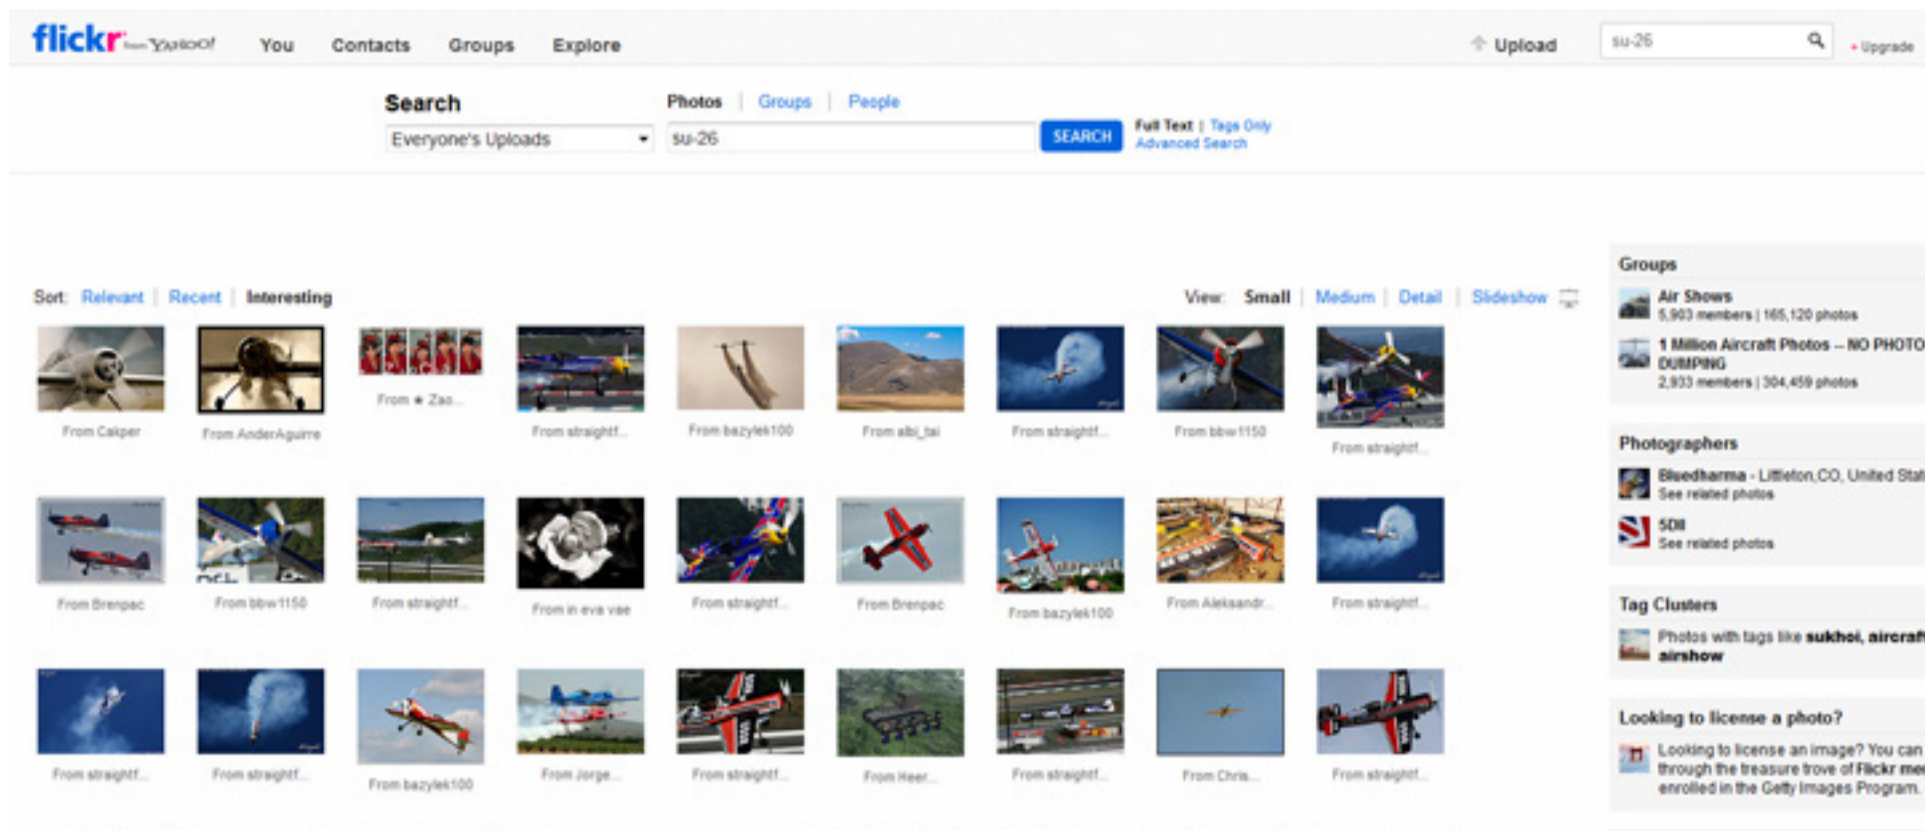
flickr from YAHOO! You Contacts Groups Explore

Upload su-26 Upgrade

Search

Photos | Groups | People

Everyone's Uploads su-26 SEARCH

Full Text | Tags Only
Advanced Search

Sort: Relevant | Recent | Interesting

View: Small | Medium | Detail | Slideshow

From Calper
From AnderAguirre
From ★ Zao...
From straightf...
From bazylek100
From albi_tai
From straightf...
From bbw1150
From straightf...

From Brenpac
From bbw1150
From straightf...
From in eva vae
From straightf...
From Brenpac
From bazylek100
From Aleksandr...
From straightf...

From straightf...
From straightf...
From bazylek100
From Jorge...
From straightf...
From Heer...
From straightf...
From Chris...
From straightf...

Groups

Air Shows
5,903 members | 165,120 photos

1 Million Aircraft Photos -- NO PHOTO DUMPING
2,933 members | 304,459 photos

Photographers

Bluedharma - Littleton,CO, United Stat
See related photos

5DII
See related photos

Tag Clusters

Photos with tags like sukhoi, aircraft airshow

Looking to license a photo?

Looking to license an image? You can through the treasure trove of Flickr me enrolled in the Getty Images Program.